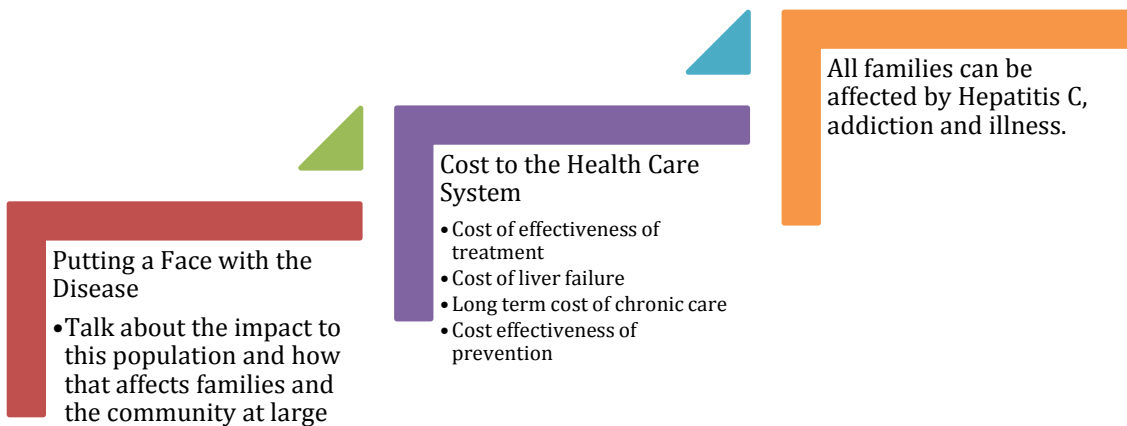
Putting a Face with the Disease

- Talk about the impact to this population and how that affects families and the community at large

Cost to the Health Care System

- Cost of effectiveness of treatment
- Cost of liver failure
- Long term cost of chronic care
- Cost effectiveness of prevention

All families can be affected by Hepatitis C, addiction and illness.